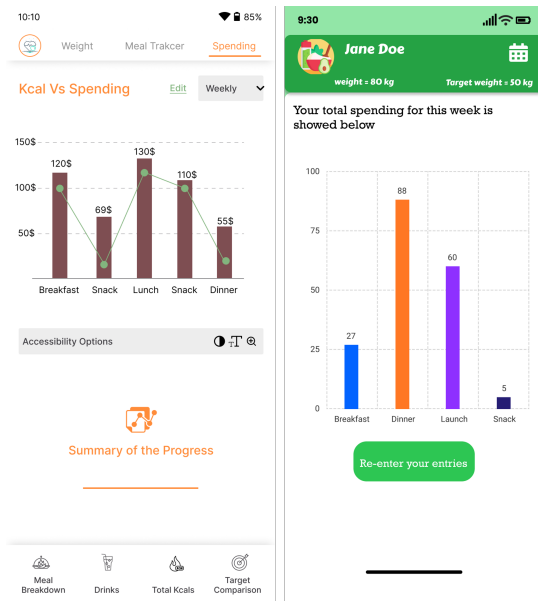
10:10

85%

Weight

Meal Trakcer

Spending

Kcal Vs Spending

Edit

Weekly

150$

100$

50$

120$

69$

130$

110$

55$

Breakfast

Snack

Lunch

Snack

Dinner

Accessibility Options

Summary of the Progress

Meal Breakdown

Drinks

Total Kcals

Target Comparison

9:30

Jane Doe

weight = 80 kg

Target weight = 50 kg

Your total spending for this week is showed below

| | Breakfast | Dinner | Launch | Snack |
|---|---|---|---|---|
| | 27 | 88 | 60 | 5 |

100

75

50

25

0

Re-enter your entries